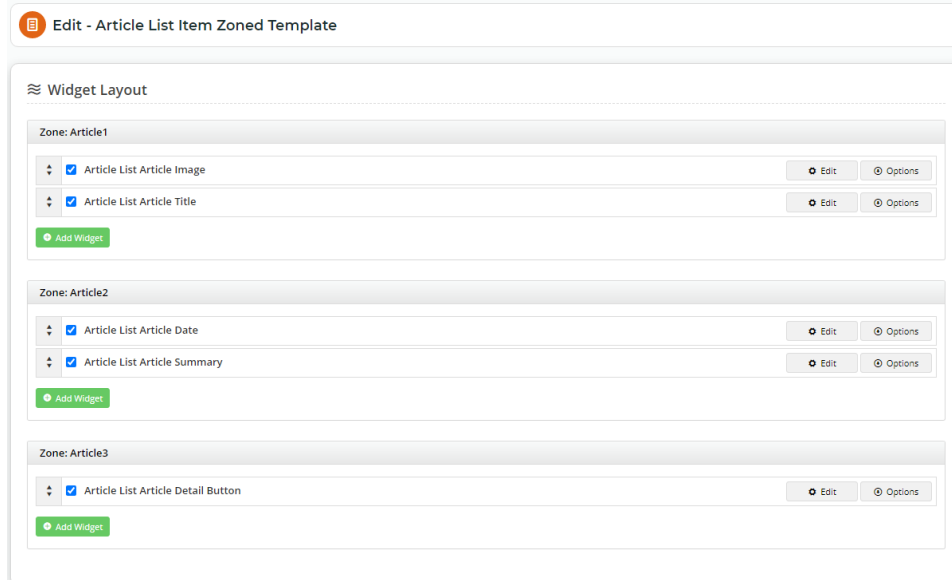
Edit - Article List Item Zoned Template

≋ Widget Layout

Zone: Article1

Article List Article Image Edit Options

Article List Article Title Edit Options

Add Widget

Zone: Article2

Article List Article Date Edit Options

Article List Article Summary Edit Options

Add Widget

Zone: Article3

Article List Article Detail Button Edit Options

Add Widget